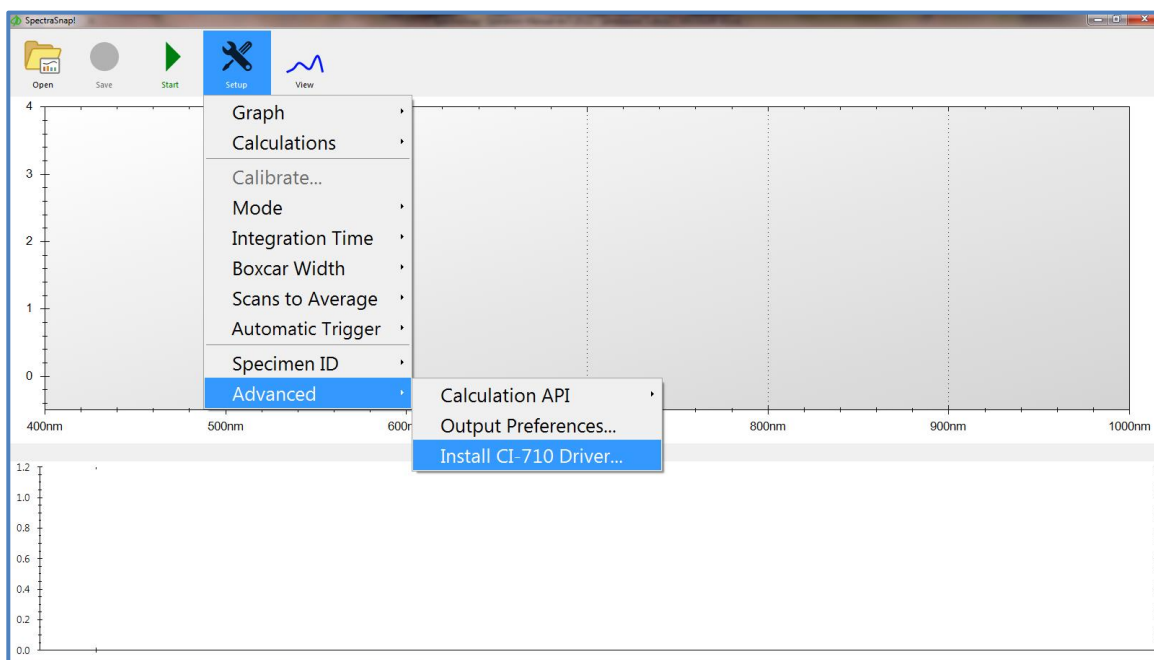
SpectraSnap!

Open
Save
Start
Setup
View

Graph
Calculations
Calibrate...
Mode
Integration Time
Boxcar Width
Scans to Average
Automatic Trigger
Specimen ID
Advanced

Calculation API
Output Preferences...
Install CI-710 Driver...

4
3
2
1
0

400nm
500nm
600r
800nm
900nm
1000nm

1.2
1.0
0.8
0.6
0.4
0.2
0.0